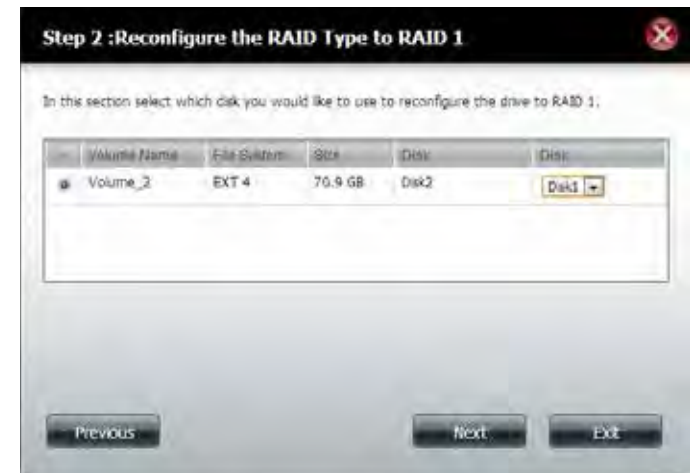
Step 2 :Reconfigure the RAID Type to RAID 1

In this section select which disk you would like to use to reconfigure the drive to RAID 1.

| | Volume Name | File System | Size | Disk | Disk |
|---|---|---|---|---|---|
| | Volume_2 | EXT 4 | 70.9 GB | Disk2 | Disk1 |

Previous

Next

Exit